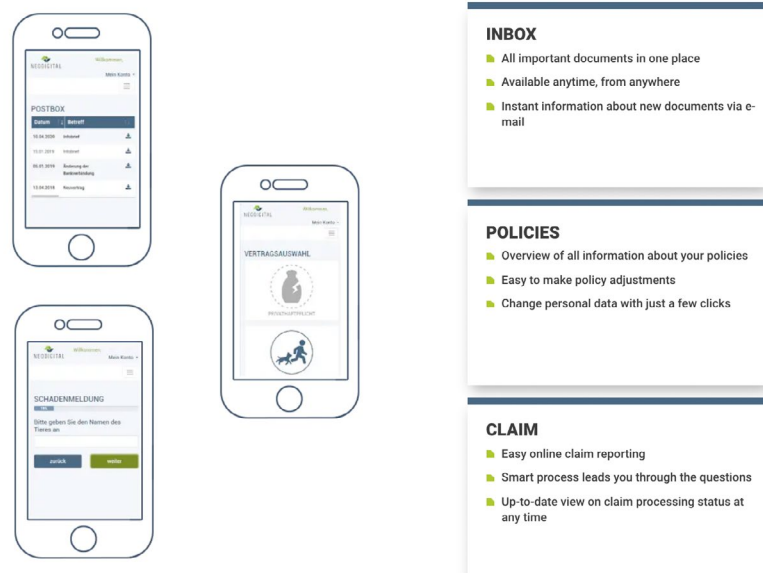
NEODIGITAL Willkommen,
Mein Konto

POSTBOX

| Datum | Betreff |
|---|---|
| 10.04.2020 | Infobrief |
| 13.01.2019 | Infobrief |
| 30.01.2019 | Änderung der Bankverbindung |
| 13.04.2019 | Rescanning |

NEODIGITAL Willkommen,
Mein Konto

SCHADENMELDUNG

Bitte geben Sie den Namen des Tieres an

zurück weiter

NEODIGITAL Willkommen,
Mein Konto

VERTRAGSAUSWAHL

PRIVATHAFTPFLICHT

INBOX
All important documents in one place
Available anytime, from anywhere
Instant information about new documents via e-mail

POLICIES
Overview of all information about your policies
Easy to make policy adjustments
Change personal data with just a few clicks

CLAIM
Easy online claim reporting
Smart process leads you through the questions
Up-to-date view on claim processing status at any time